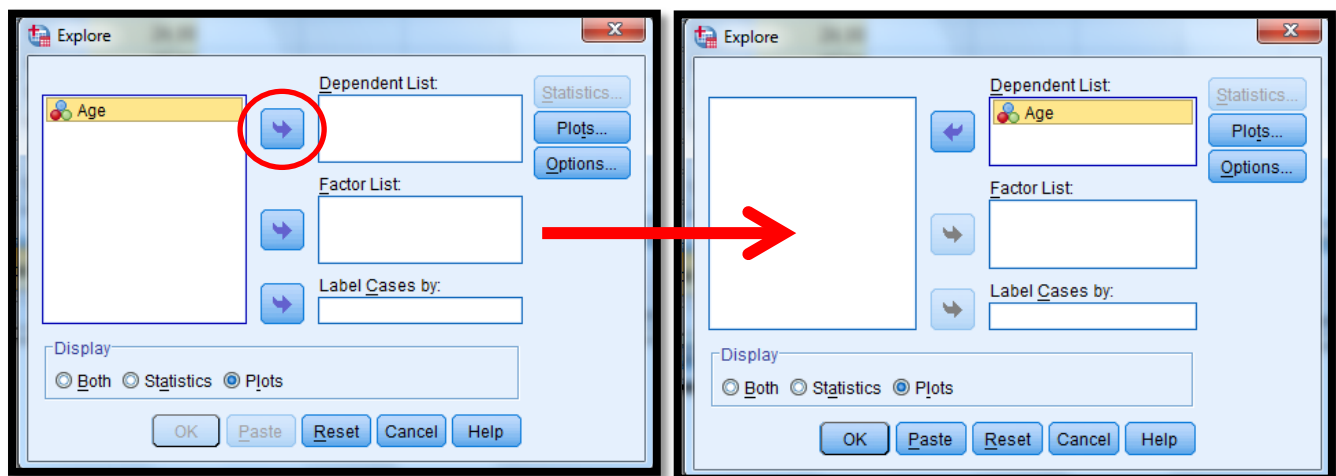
Explore

Age

Dependent List:

Factor List:

Label Cases by:

Statistics...

Plots...

Options...

Display

Both Statistics Plots

OK Paste Reset Cancel Help

Explore

Dependent List:

Age

Factor List:

Label Cases by:

Statistics...

Plots...

Options...

Display

Both Statistics Plots

OK Paste Reset Cancel Help